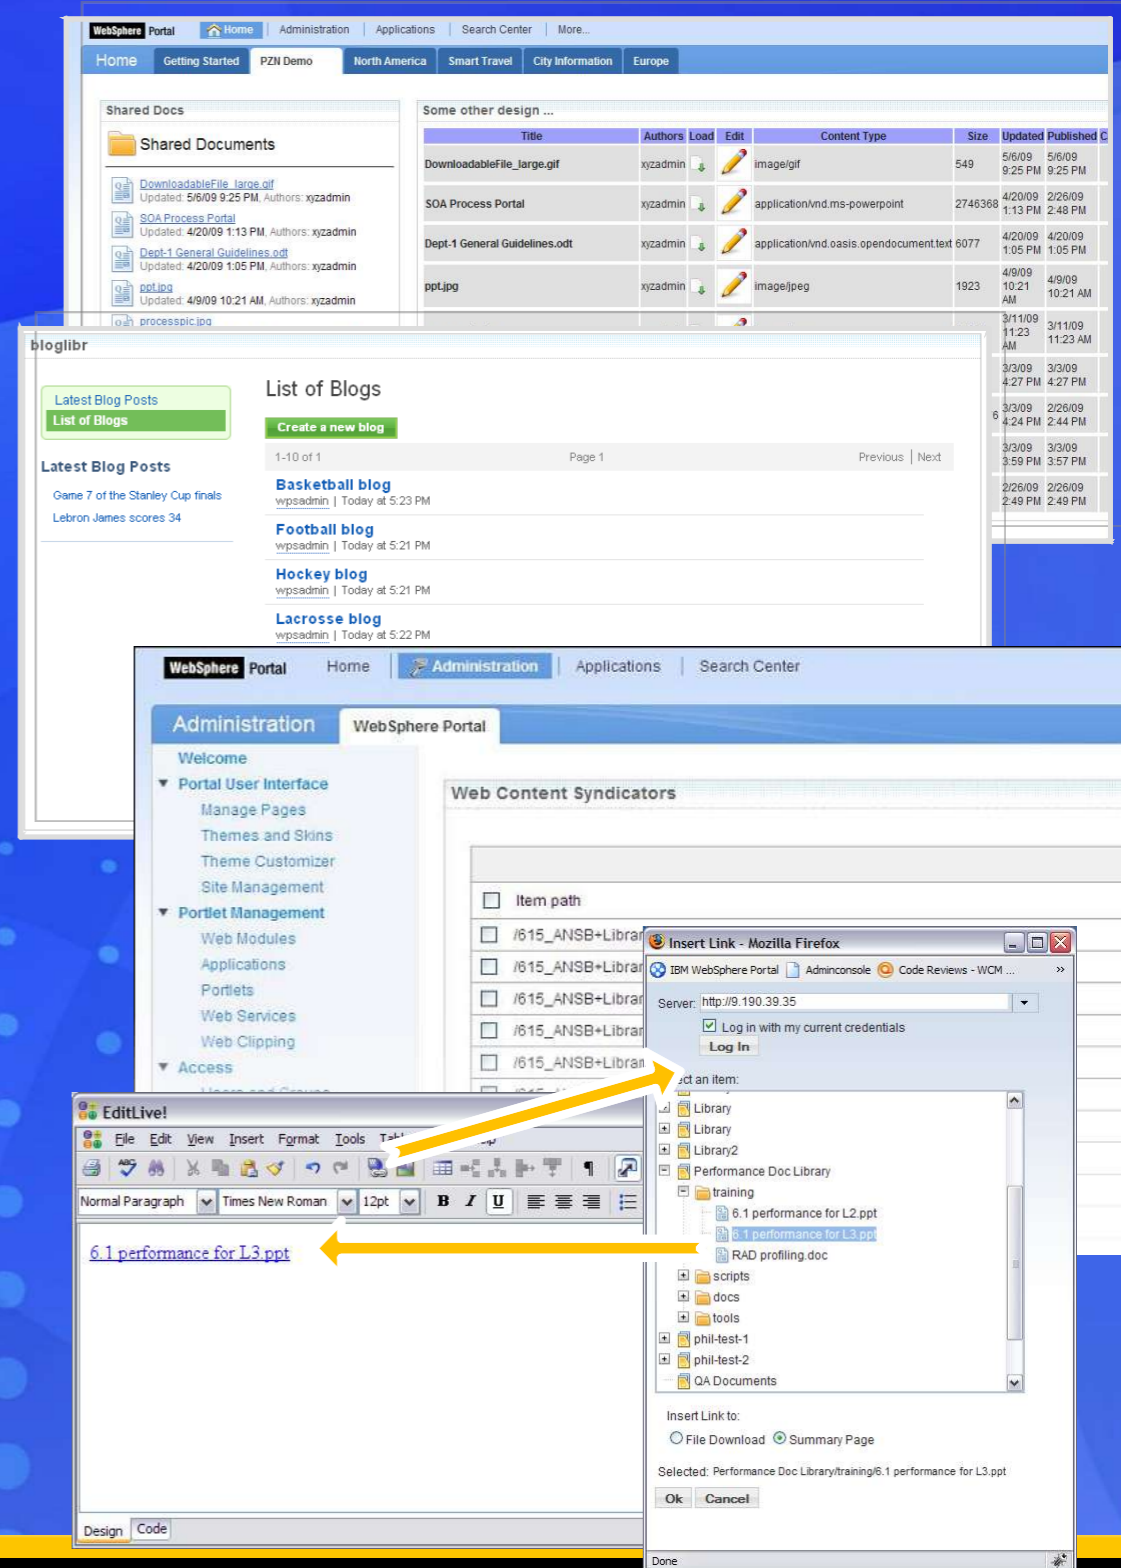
WebSphere Portal | Home | Administration | Applications | Search Center | More...

Home | Getting Started | PZN Demo | North America | Smart Travel | City Information | Europe

Shared Docs

Shared Documents

DownloadableFile_large.gif
Updated: 5/6/09 9:25 PM, Authors: xyzadmin
SOA Process Portal
Updated: 4/20/09 1:13 PM, Authors: xyzadmin
Dept-1 General Guidelines.odt
Updated: 4/20/09 1:05 PM, Authors: xyzadmin
ppt.jpg
Updated: 4/9/09 10:21 AM, Authors: xyzadmin
processpic.jpg

Some other design ...

| Title | Authors | Load | Edit | Content Type | Size | Updated | Published |
|---|---|---|---|---|---|---|---|
| DownloadableFile_large.gif | xyzadmin | | | image/gif | 549 | 5/6/09 9:25 PM | 5/6/09 9:25 PM |
| SOA Process Portal | xyzadmin | | | application/vnd.ms-powerpoint | 2746368 | 4/20/09 1:13 PM | 2/26/09 2:48 PM |
| Dept-1 General Guidelines.odt | xyzadmin | | | application/vnd.oasis.opendocument.text | 6077 | 4/20/09 1:05 PM | 4/20/09 1:05 PM |
| ppt.jpg | xyzadmin | | | image/jpeg | 1923 | 4/9/09 10:21 AM | 4/9/09 10:21 AM |
| | | | | | | 3/11/09 11:23 AM | 3/11/09 11:23 AM |
| | | | | | | 3/3/09 4:27 PM | 3/3/09 4:27 PM |
| | | | | | 6 | 3/3/09 4:24 PM | 2/26/09 2:44 PM |
| | | | | | | 3/3/09 3:59 PM | 3/3/09 3:57 PM |
| | | | | | | 2/26/09 2:49 PM | 2/26/09 2:49 PM |

bloglibr

Latest Blog Posts
List of Blogs

Latest Blog Posts
Game 7 of the Stanley Cup finals
Lebron James scores 34

List of Blogs
Create a new blog
1-10 of 1 Page 1 Previous | Next
Basketball blog
wpsadmin | Today at 5:23 PM
Football blog
wpsadmin | Today at 5:21 PM
Hockey blog
wpsadmin | Today at 5:21 PM
Lacrosse blog
wpsadmin | Today at 5:22 PM

WebSphere Portal | Home | Administration | Applications | Search Center

Administration | WebSphere Portal

Welcome
Portal User Interface
Manage Pages
Themes and Skins
Theme Customizer
Site Management
Portlet Management
Web Modules
Applications
Portlets
Web Services
Web Clipping
Access

Web Content Syndicators

Item path
/615_ANSB+Librar
/615_ANSB+Librar
/615_ANSB+Librar
/615_ANSB+Librar
/615_ANSB+Librar

Insert Link - Mozilla Firefox
IBM WebSphere Portal | Adminconsole | Code Reviews - WCM ...
Server: http://9.190.39.35
Log in with my current credentials
Log In
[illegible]ct an item:
Library
Library
Library2
Performance Doc Library
training
6.1 performance for L2.ppt
6.1 performance for L3.ppt
RAD profiling.doc
scripts
docs
tools
phil-test-1
phil-test-2
QA Documents
Insert Link to:
File Download  Summary Page
Selected: Performance Doc Library/training/6.1 performance for L3.ppt
Ok  Cancel
Done

EditLive!
File Edit View Insert Format Tools Tab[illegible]
Normal Paragraph | Times New Roman | 12pt
6.1 performance for L3.ppt
Design | Code